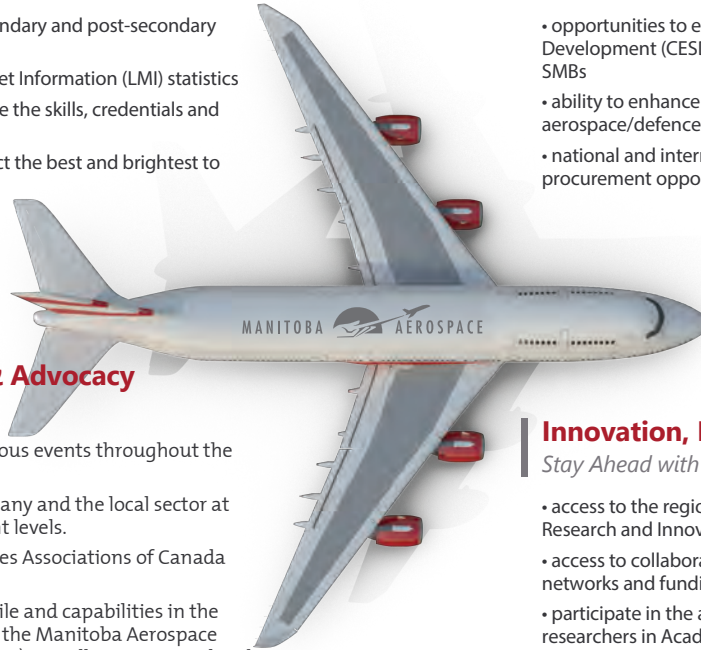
ndary and post-secondary

et Information (LMI) statistics

e the skills, credentials and

ct the best and brightest to

Advocacy

ous events throughout the

any and the local sector at t levels.

es Associations of Canada

ile and capabilities in the the Manitoba Aerospace

• opportunities to e Development (CESI SMBs

• ability to enhance aerospace/defence

• national and intern procurement oppo

MANITOBA AEROSPACE

Innovation, I
Stay Ahead with

• access to the regio Research and Innov

• access to collabora networks and fundi

• participate in the a researchers in Acad